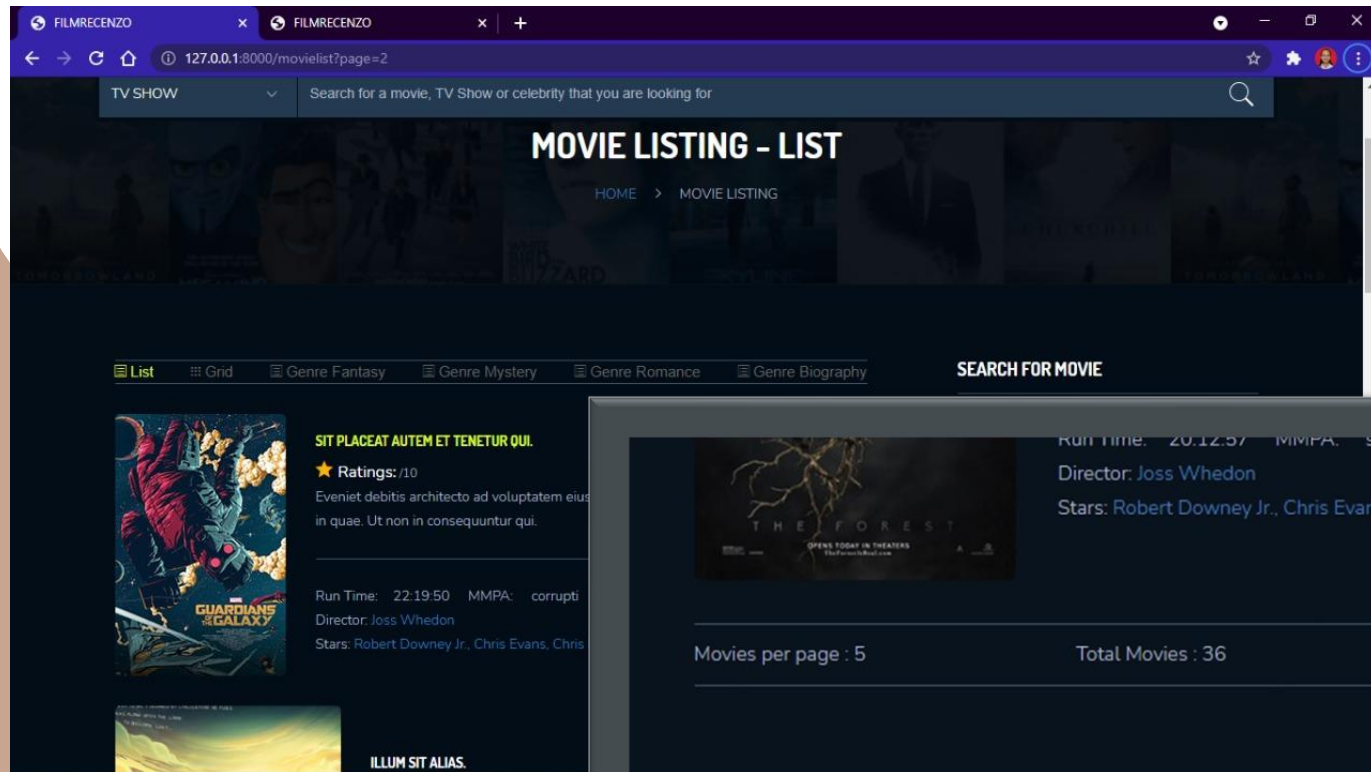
FILMRECENZO ×
FILMRECENZO ×
127.0.0.1:8000/movielist?page=2

TV SHOW
Search for a movie, TV Show or celebrity that you are looking for

MOVIE LISTING - LIST
HOME > MOVIE LISTING

List
Grid
Genre Fantasy
Genre Mystery
Genre Romance
Genre Biography

SEARCH FOR MOVIE

SIT PLACEAT AUTEM ET TENETUR QUI.
Ratings: /10
Eveniet debitis architecto ad voluptatem eius in quae. Ut non in consequuntur qui.

Run Time: 22:19:50 MMPA: corrupti
Director: Joss Whedon
Stars: Robert Downey Jr., Chris Evans, Chris

GUARDIANS OF THE GALAXY

Run Time: 20:12:57 MMPA:
Director: Joss Whedon
Stars: Robert Downey Jr., Chris Evan

THE FOREST
OPENS TODAY IN THEATERS

Movies per page : 5
Total Movies : 36

ILLUM SIT ALIAS.